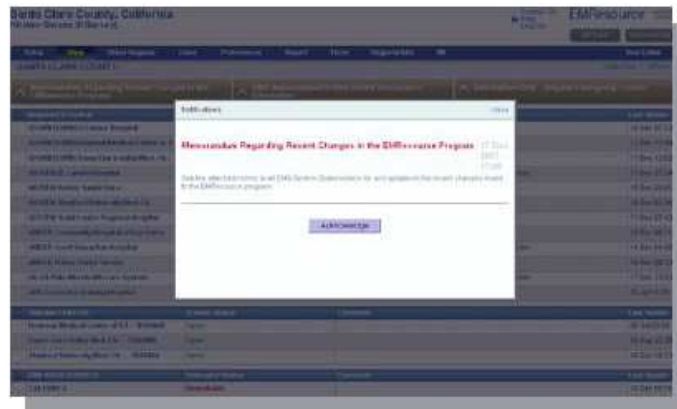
Santa Clara County, California

EMResource

SANTA CLARA COUNTY

Notifications

Memorandum Regarding Recent Changes in the EMResource Program

See the attached memo to all EMS System Stakeholders for any updates to the recent changes made to the EMResource program.

Acknowledge

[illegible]